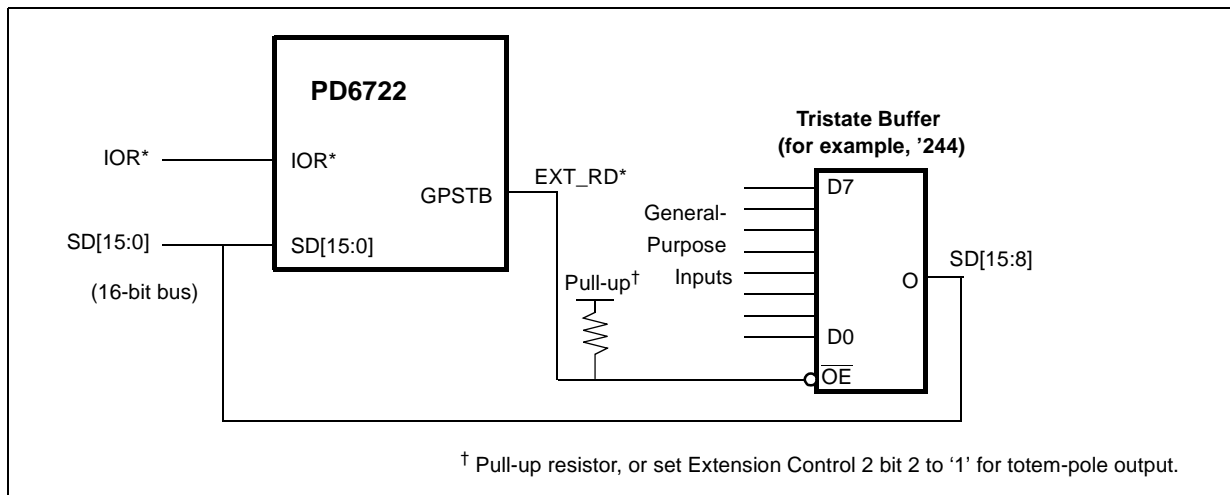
PD6722

IOR*

IOR*

GPSTB

EXT_RD*

SD[15:0]

SD[15:0]

(16-bit bus)

Tristate Buffer (for example, '244)

General-Purpose Inputs

D7

D0

O

$\overline{OE}$

SD[15:8]

Pull-up$^{\dagger}$

$^{\dagger}$ Pull-up resistor, or set Extension Control 2 bit 2 to '1' for totem-pole output.